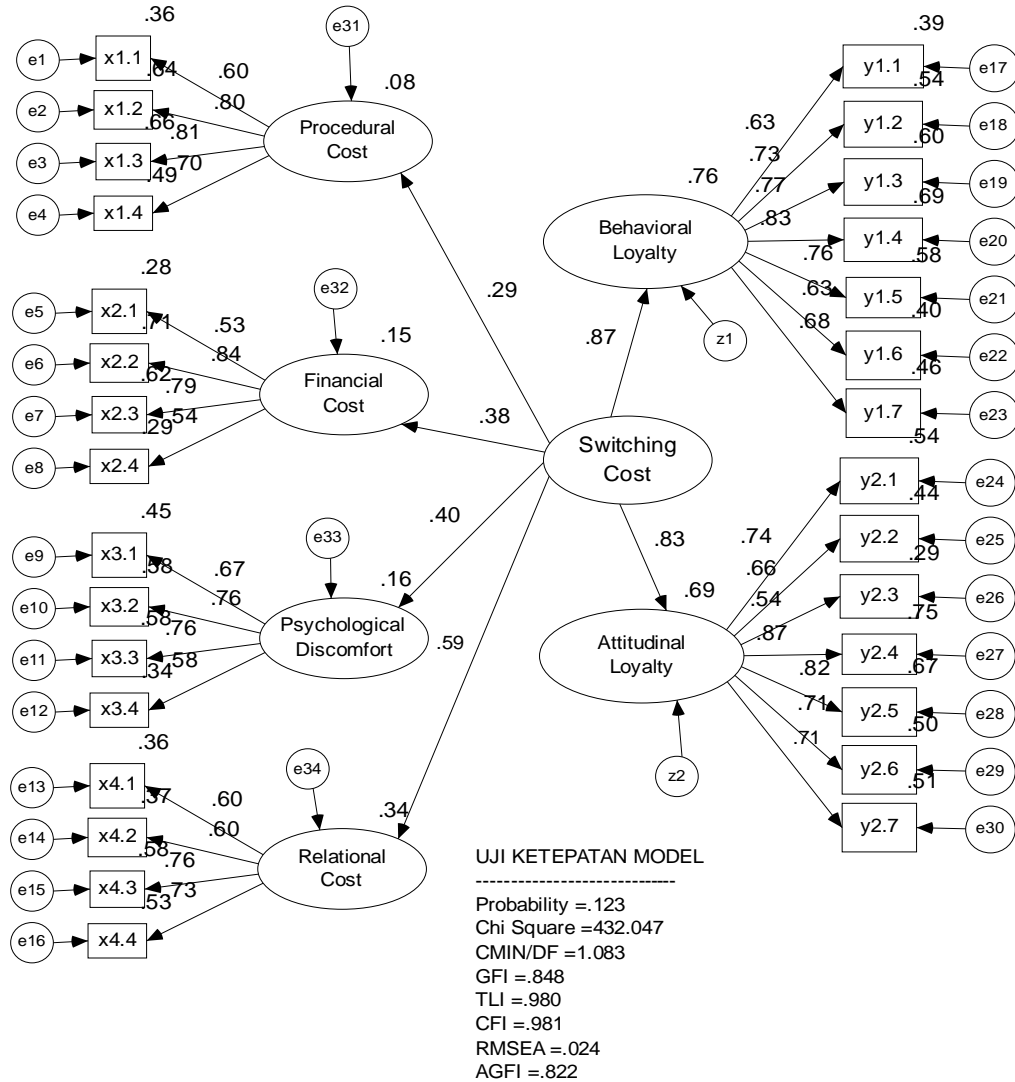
.36
e31
e1 x1.1 .64 .60
.80 .08
e2 x1.2 .66 .81 Procedural Cost
e3 x1.3 .70
.49
e4 x1.4

.28
e32
e5 x2.1 .71 .53
.84 .15
e6 x2.2 .62 .79 Financial Cost
e7 x2.3 .54
.29
e8 x2.4

.45
e33
e9 x3.1 .58 .67
.76 .16
e10 x3.2 .58 .76 Psychological Discomfort
e11 x3.3 .58
.34
e12 x3.4

.36
e34
e13 x4.1 .37 .60
.60 .34
e14 x4.2 .58 .76 Relational Cost
e15 x4.3 .73
.53
e16 x4.4

.29
.38
.40
.59
Switching Cost
.87
.83

.39
y1.1 .54 e17
.63
y1.2 .60 e18
.73
.76 .77
y1.3 .69 e19
Behavioral Loyalty .83
y1.4 .58 e20
.76
.63
y1.5 .40 e21
.68
z1
y1.6 .46 e22
y1.7 .54 e23

y2.1 .44 e24
.74
y2.2 .29 e25
.66
.69 .54
y2.3 .75 e26
.87
Attitudinal Loyalty
y2.4 .67 e27
.82
.71
y2.5 .50 e28
.71
z2
y2.6 .51 e29
y2.7 e30

UJI KETEPATAN MODEL
------------------------------
Probability =.123
Chi Square =432.047
CMIN/DF =1.083
GFI =.848
TLI =.980
CFI =.981
RMSEA =.024
AGFI =.822